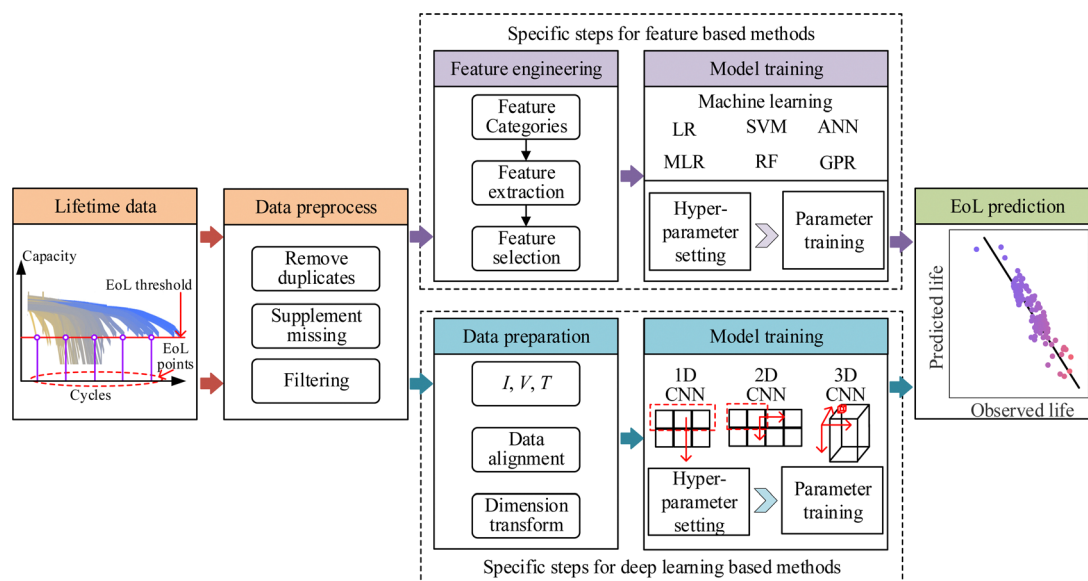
Specific steps for feature based methods

Feature engineering

Feature Categories

Feature extraction

Feature selection

Model training

Machine learning

LR SVM ANN

MLR RF GPR

Hyper-parameter setting

Parameter training

Lifetime data

Capacity

EoL threshold

EoL points

Cycles

Data preprocess

Remove duplicates

Supplement missing

Filtering

EoL prediction

Predicted life

Observed life

Data preparation

$I$, $V$, $T$

Data alignment

Dimension transform

Model training

1D CNN

2D CNN

3D CNN

Hyper-parameter setting

Parameter training

Specific steps for deep learning based methods